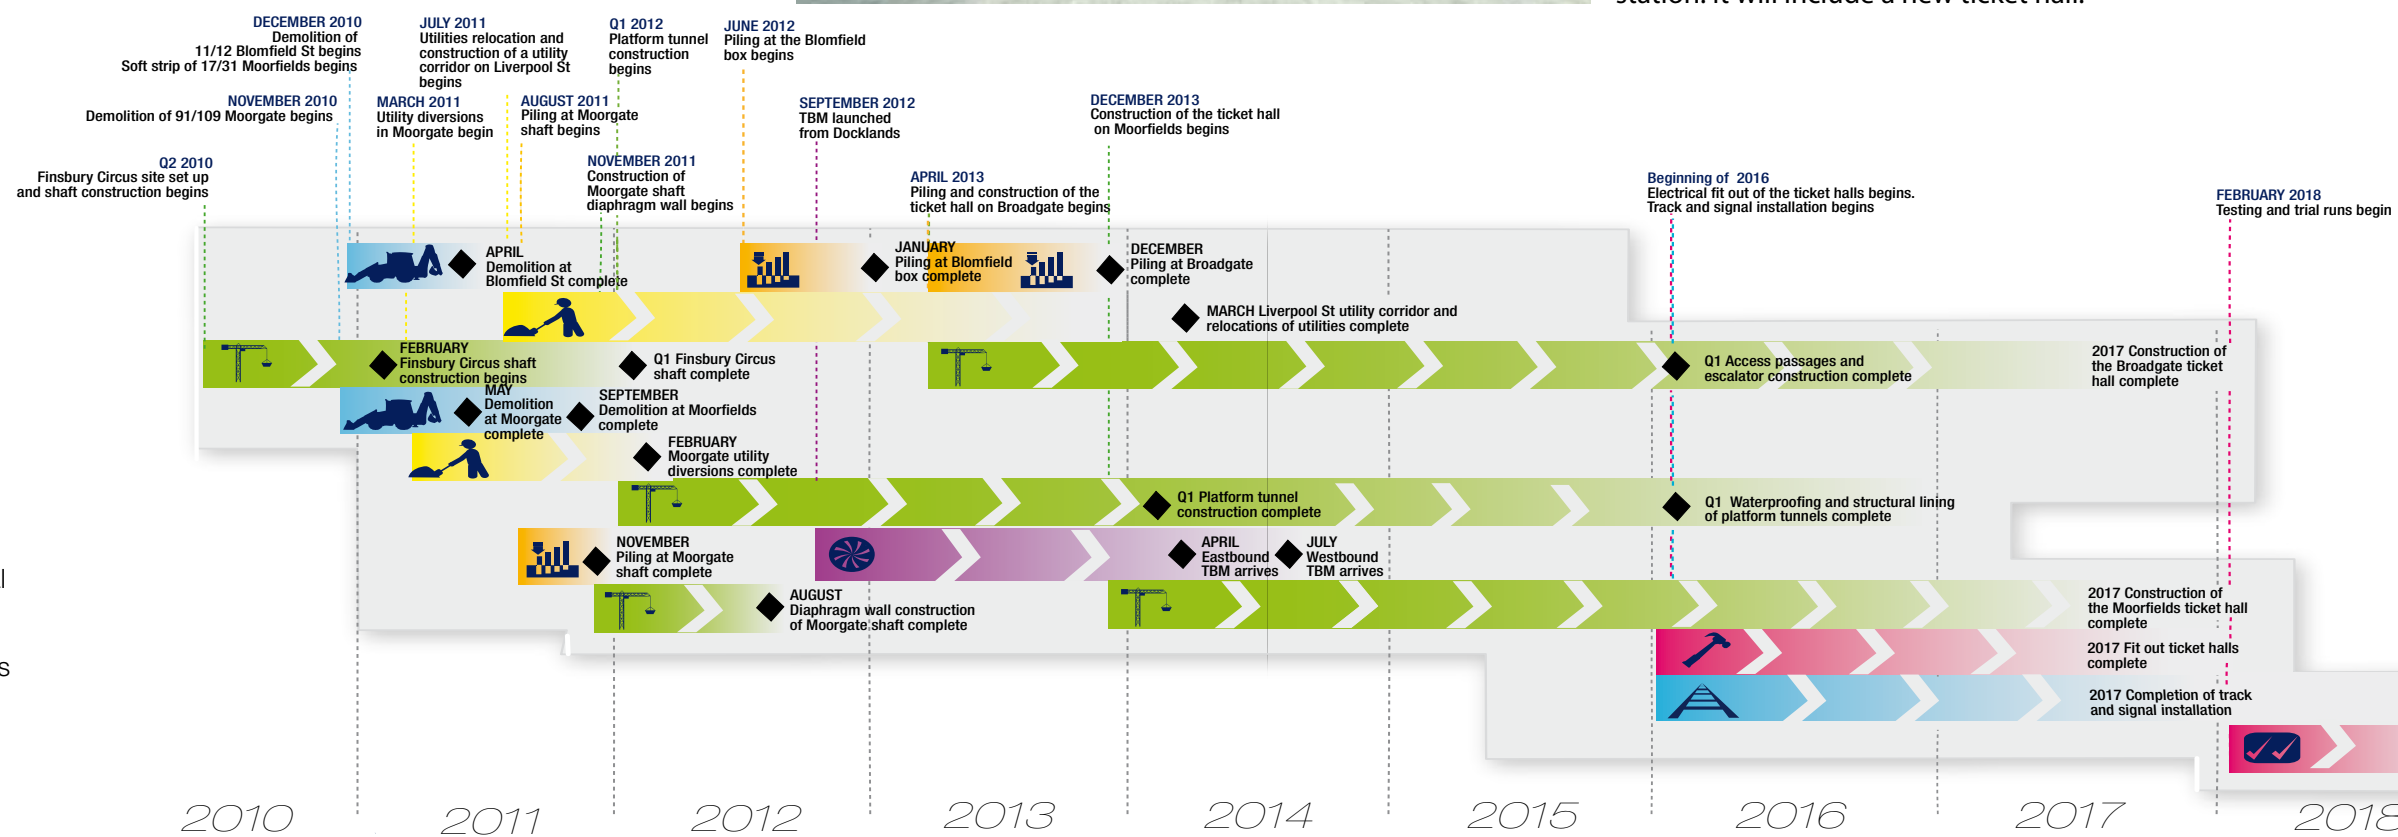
station. It will include a new ticket hall.

DECEMBER 2010
Demolition of 11/12 Blomfield St begins
Soft strip of 17/31 Moorfields begins

JULY 2011
Utilities relocation and construction of a utility corridor on Liverpool St begins

Q1 2012
Platform tunnel construction begins

JUNE 2012
Piling at the Blomfield box begins

NOVEMBER 2010
Demolition of 91/109 Moorgate begins

MARCH 2011
Utility diversions in Moorgate begin

AUGUST 2011
Piling at Moorgate shaft begins

SEPTEMBER 2012
TBM launched from Docklands

DECEMBER 2013
Construction of the ticket hall on Moorfields begins

Q2 2010
Finsbury Circus site set up and shaft construction begins

NOVEMBER 2011
Construction of Moorgate shaft diaphragm wall begins

APRIL 2013
Piling and construction of the ticket hall on Broadgate begins

Beginning of 2016
Electrical fit out of the ticket halls begins. Track and signal installation begins

FEBRUARY 2018
Testing and trial runs begin

APRIL
Demolition at Blomfield St complete

JANUARY
Piling at Blomfield box complete

DECEMBER
Piling at Broadgate complete

MARCH Liverpool St utility corridor and relocations of utilities complete

FEBRUARY
Finsbury Circus shaft construction begins

Q1 Finsbury Circus shaft complete

Q1 Access passages and escalator construction complete

2017 Construction of the Broadgate ticket hall complete

MAY
Demolition at Moorgate complete

SEPTEMBER
Demolition at Moorfields complete

FEBRUARY
Moorgate utility diversions complete

Q1 Platform tunnel construction complete

Q1 Waterproofing and structural lining of platform tunnels complete

NOVEMBER
Piling at Moorgate shaft complete

APRIL
Eastbound TBM arrives

JULY
Westbound TBM arrives

AUGUST
Diaphragm wall construction of Moorgate shaft complete

2017 Construction of the Moorfields ticket hall complete

2017 Fit out ticket halls complete

2017 Completion of track and signal installation

2010 2011 2012 2013 2014 2015 2016 2017 2018